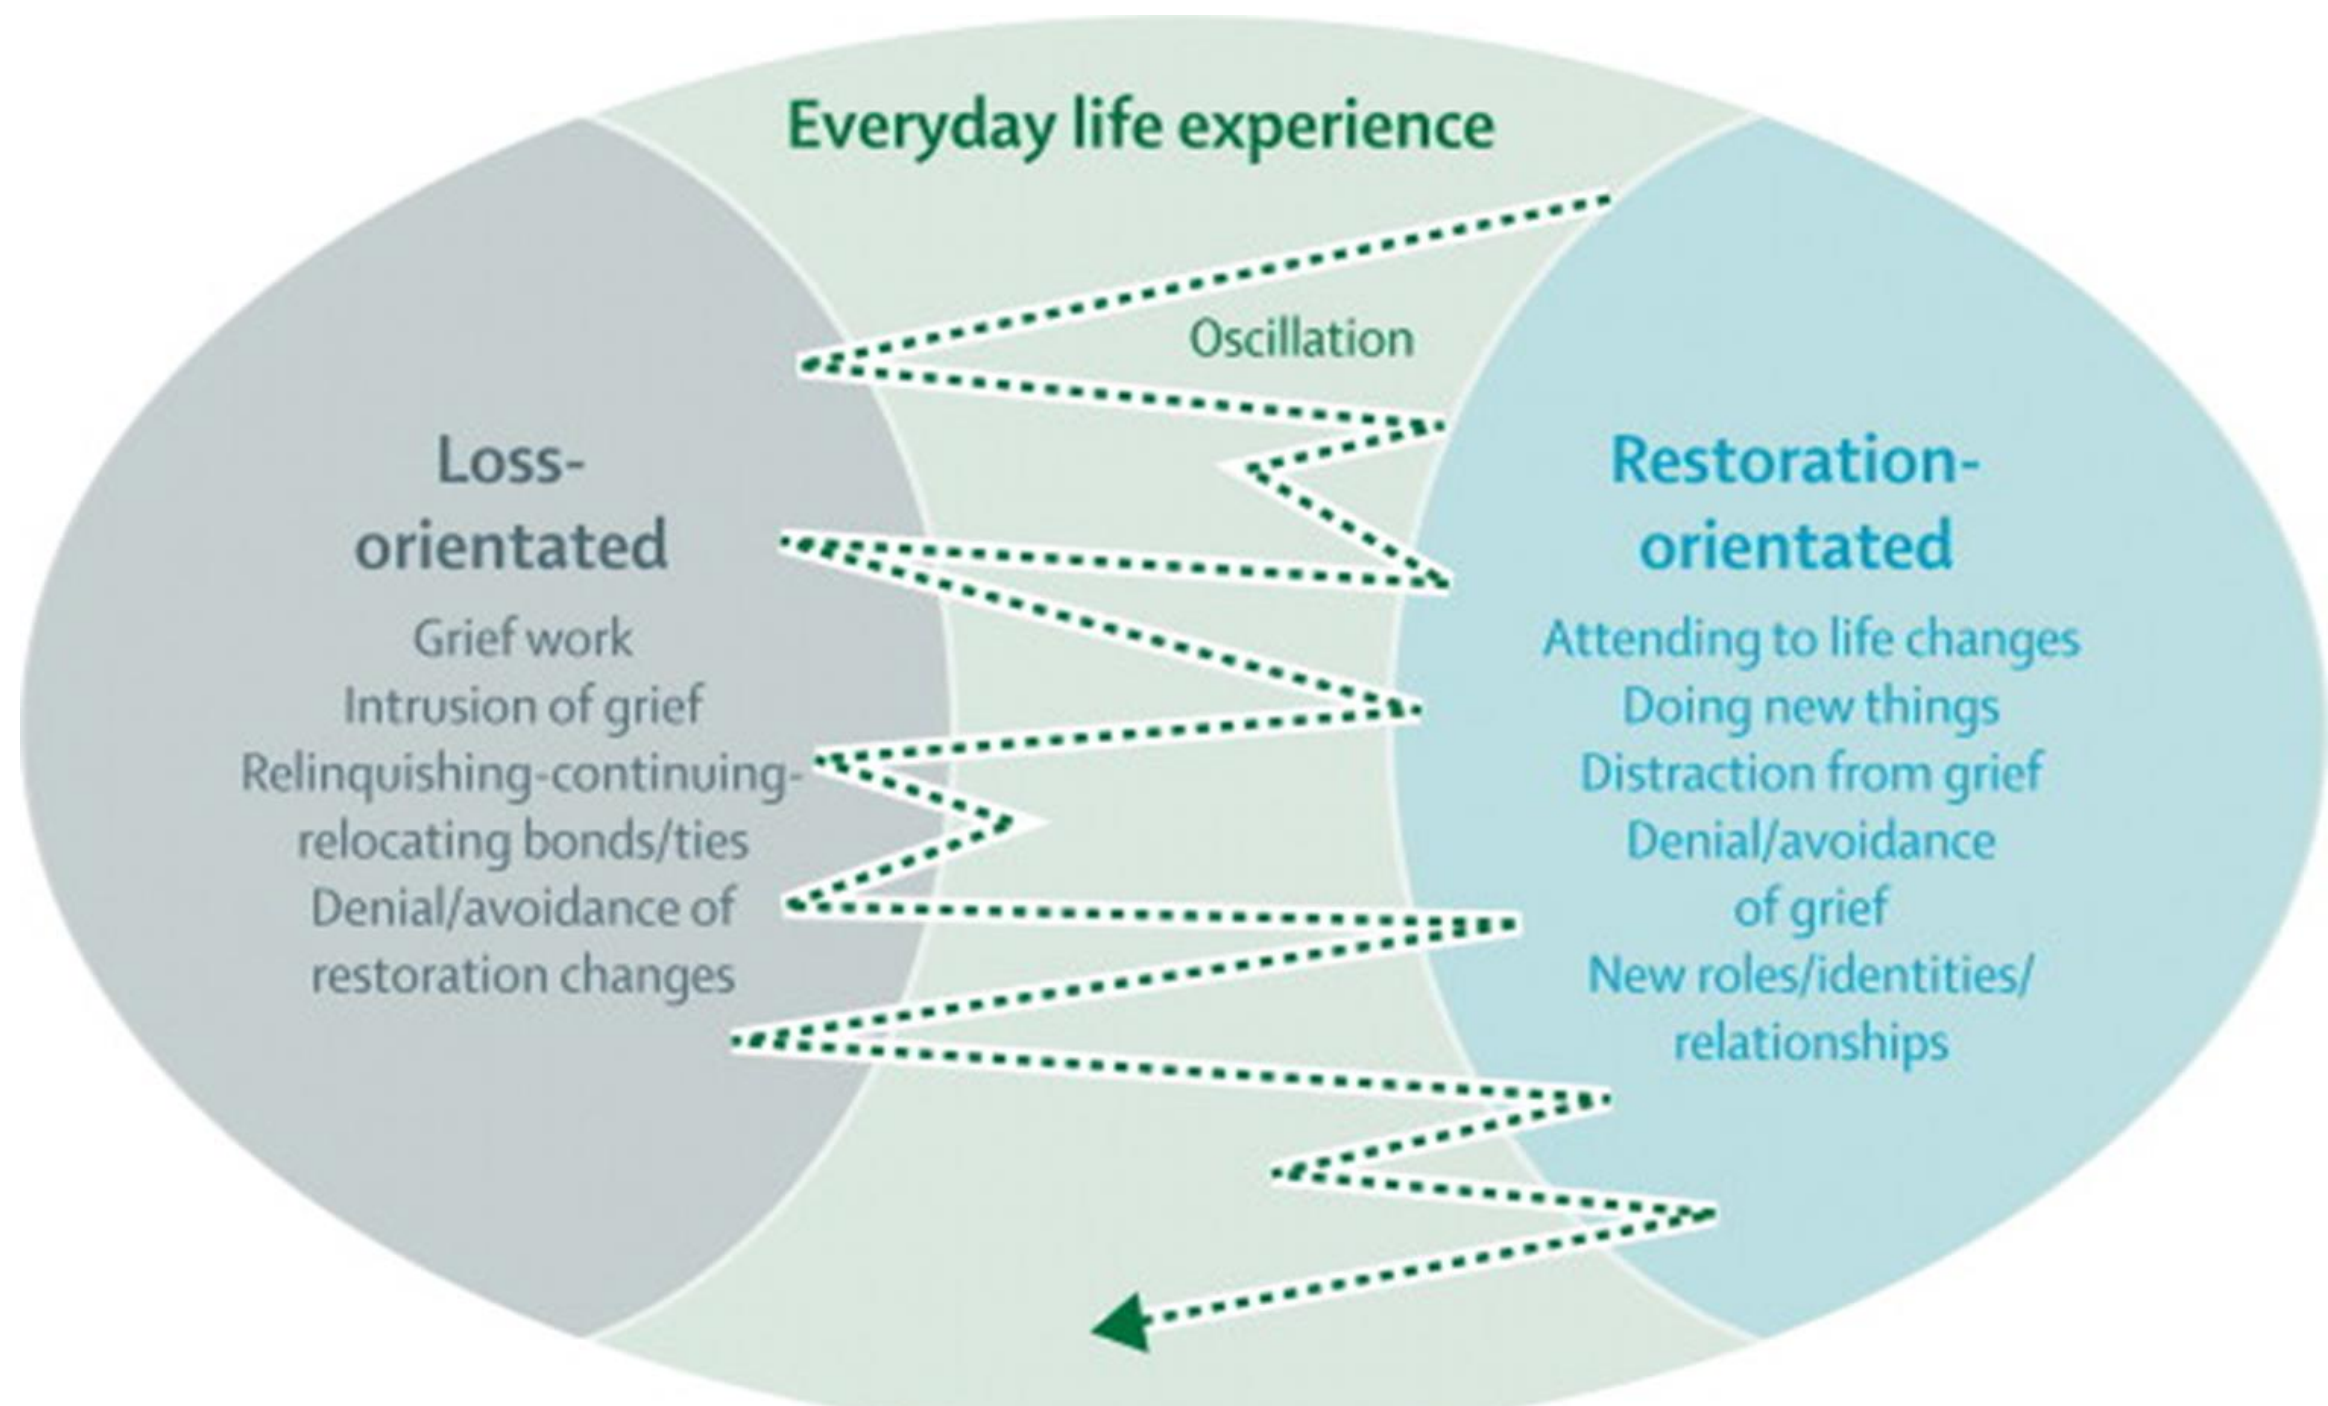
Everyday life experience

Oscillation

Loss-orientated

Grief work
Intrusion of grief
Relinquishing-continuing-relocating bonds/ties
Denial/avoidance of restoration changes

Restoration-orientated

Attending to life changes
Doing new things
Distraction from grief
Denial/avoidance of grief
New roles/identities/relationships